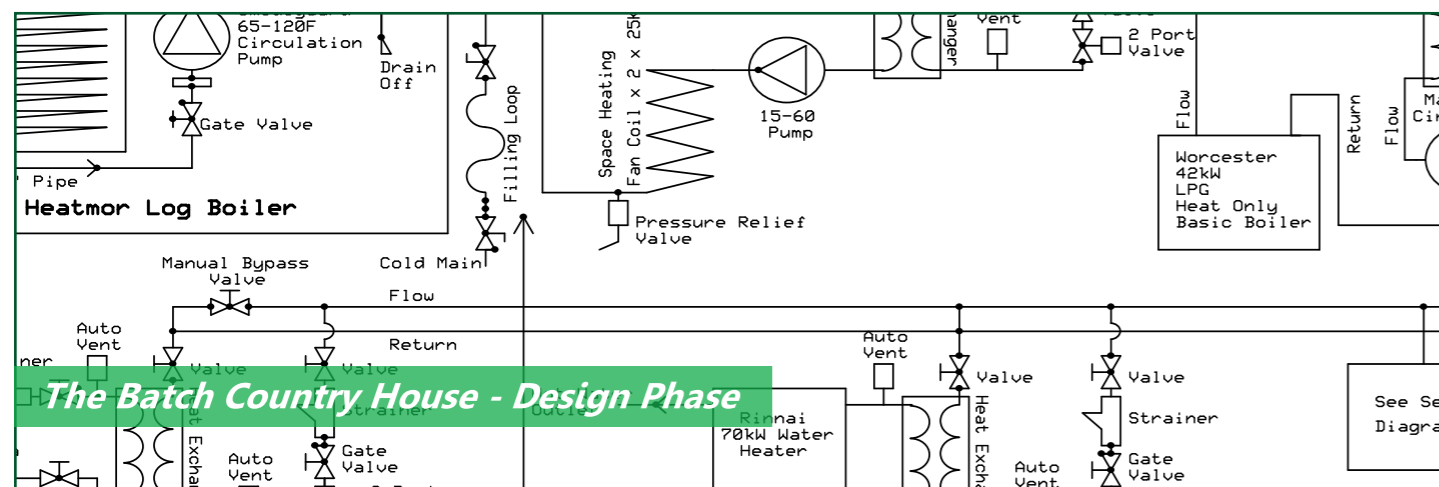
65-120F Circulation Pump

Drain Off

Gate Valve

Pipe

Heatmor Log Boiler

Filling Loop

Space Heating Fan Coil x 2 x 25k

15-60 Pump

Pressure Relief Valve

Vent

2 Port Valve

Flow

Worcester 42kW LPG Heat Only Basic Boiler

Return

Flow

Cold Main

Manual Bypass Valve

Flow

Return

Auto Vent

Valve

Valve

Strainer

Gate Valve

Auto Vent

The Batch Country House - Design Phase

Auto Vent

Valve

Rinnai 70kW Water Heater

Heat Excha

Valve

Strainer

Gate Valve

Auto Vent

See Se Diagra